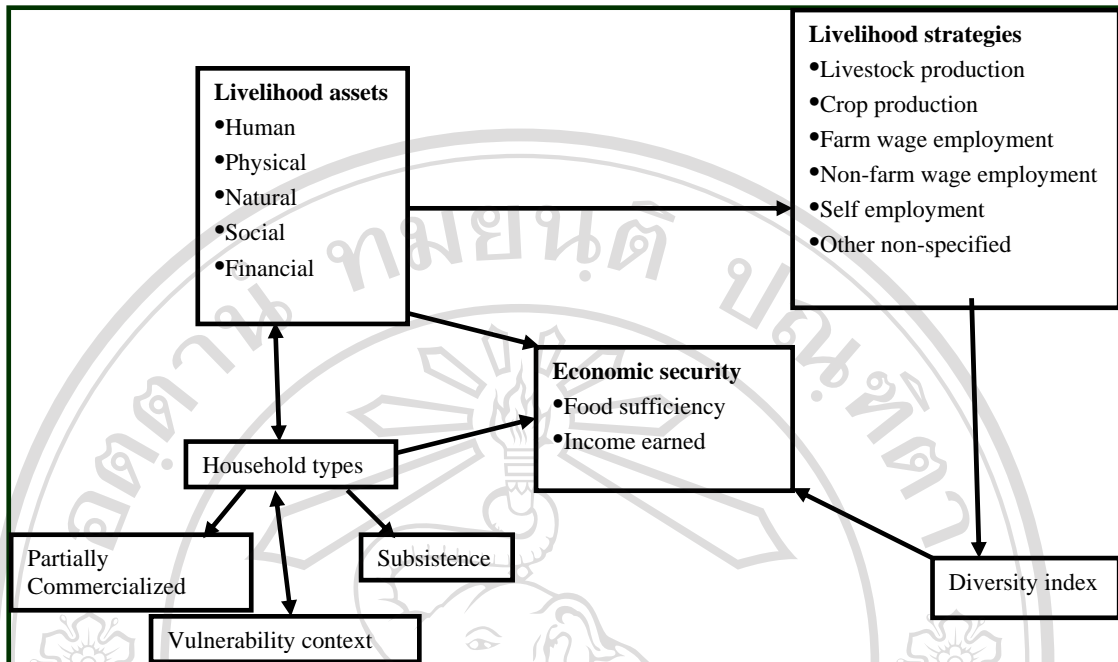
Livelihood assets
•Human
•Physical
•Natural
•Social
•Financial

Livelihood strategies
•Livestock production
•Crop production
•Farm wage employment
•Non-farm wage employment
•Self employment
•Other non-specified

Economic security
•Food sufficiency
•Income earned

Household types

Partially Commercialized

Subsistence

Vulnerability context

Diversity index